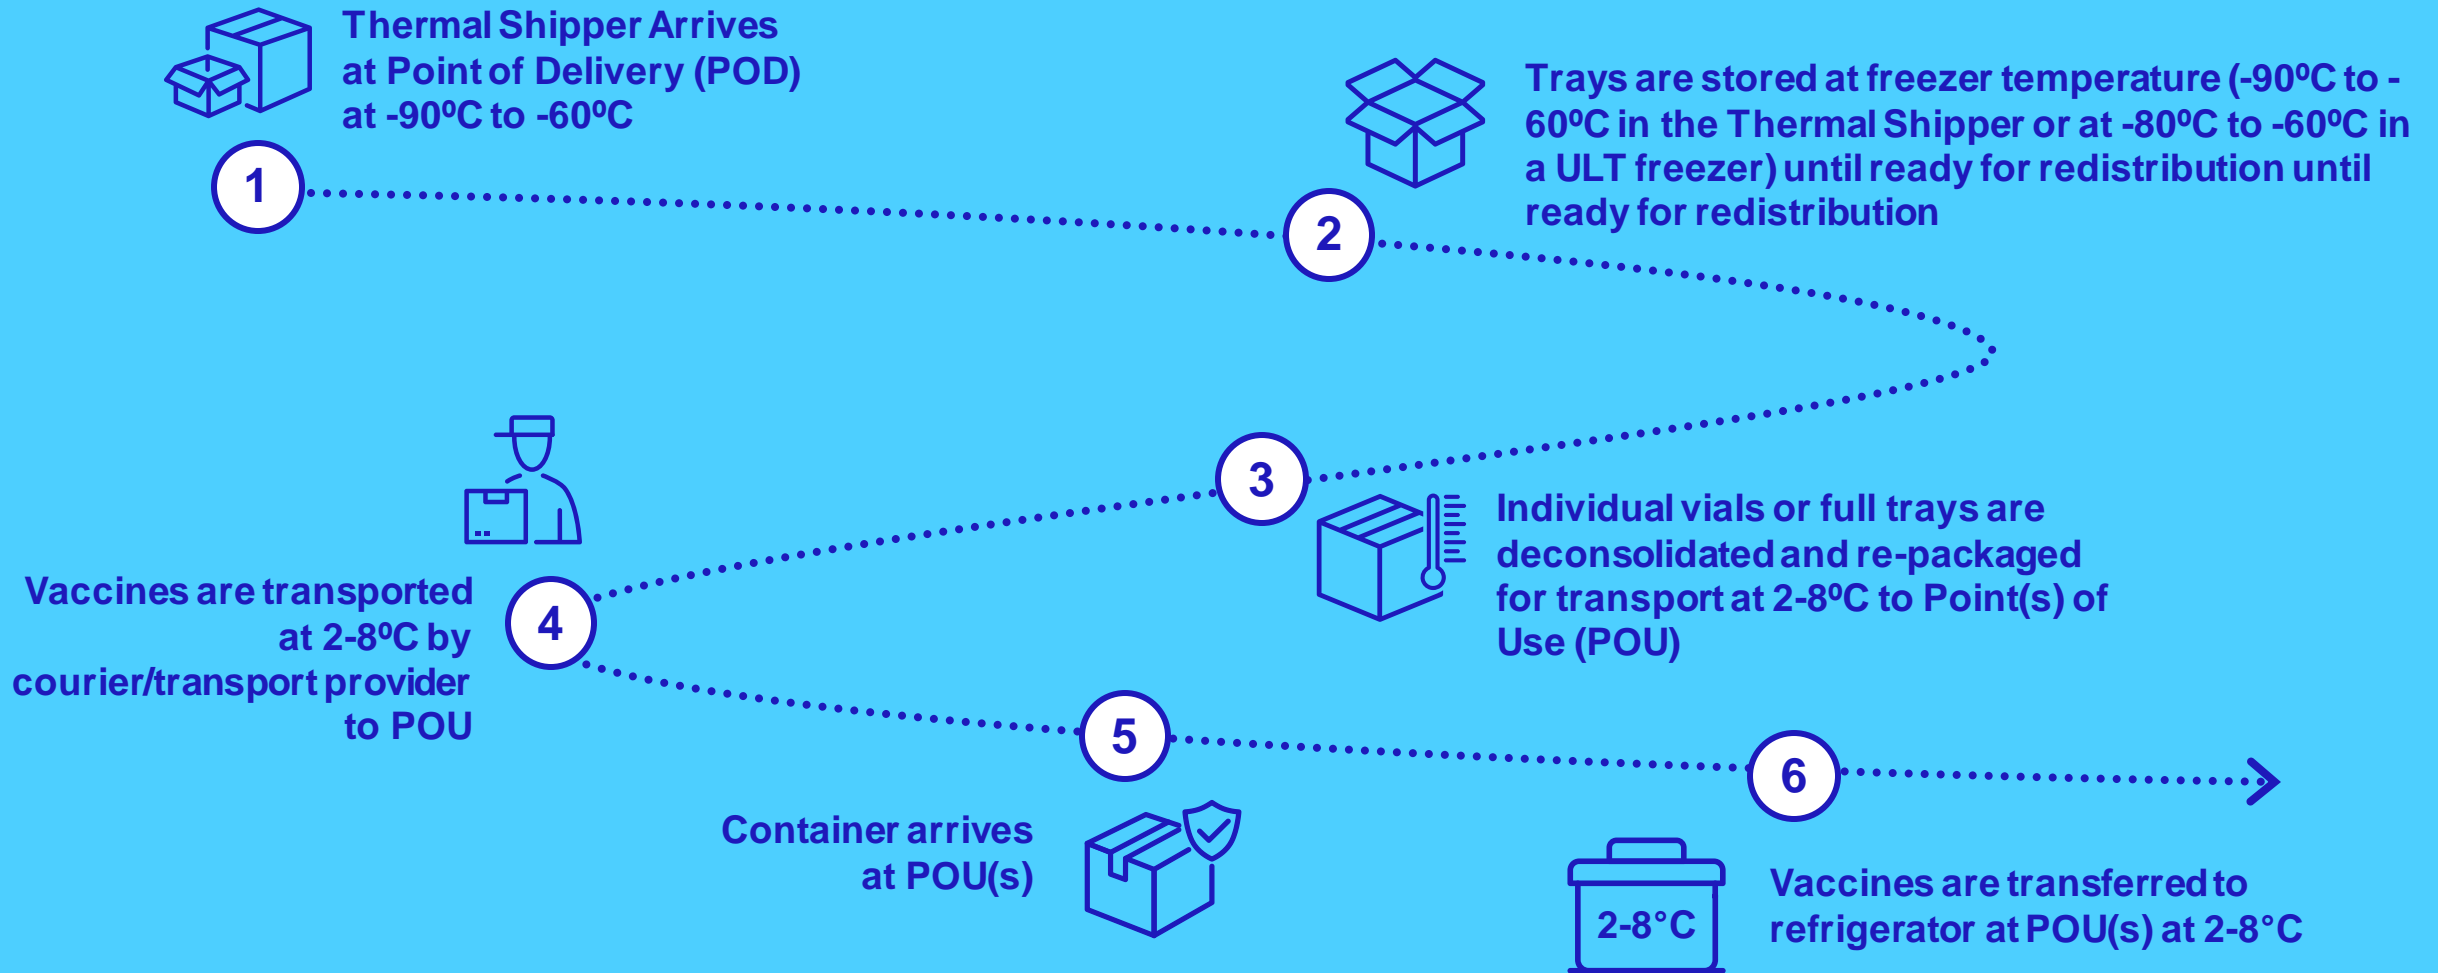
Thermal Shipper Arrives at Point of Delivery (POD) at -90ºC to -60ºC

1

Trays are stored at freezer temperature (-90ºC to -60ºC in the Thermal Shipper or at -80ºC to -60ºC in a ULT freezer) until ready for redistribution until ready for redistribution

2

3

Individual vials or full trays are deconsolidated and re-packaged for transport at 2-8ºC to Point(s) of Use (POU)

Vaccines are transported at 2-8ºC by courier/transport provider to POU

4

5

Container arrives at POU(s)

6

2-8°C

Vaccines are transferred to refrigerator at POU(s) at 2-8°C